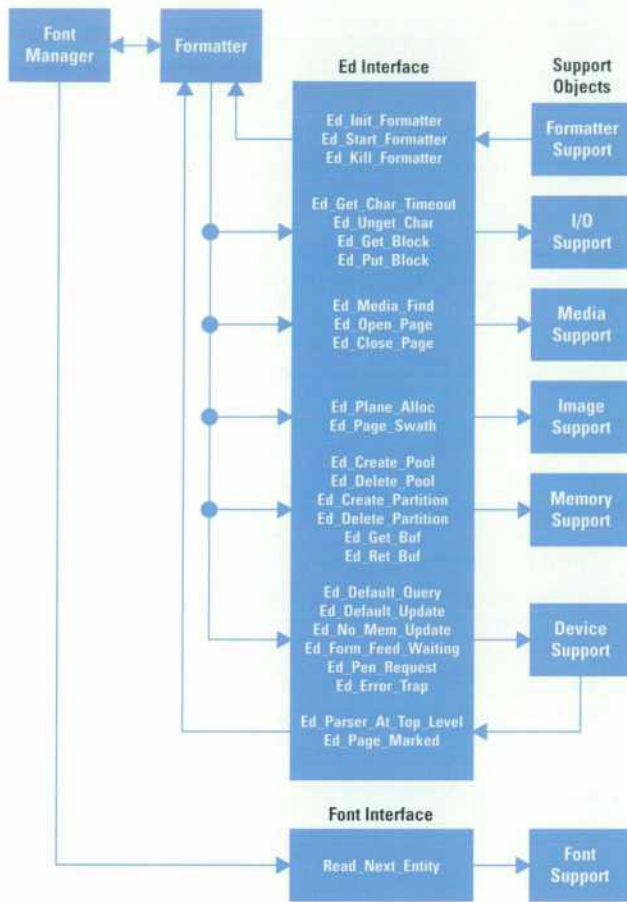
Font Manager

Formatter

Ed Interface

Support Objects

Ed_Init_Formatter
Ed_Start_Formatter
Ed_Kill_Formatter

Formatter Support

Ed_Get_Char_Timeout
Ed_Unget_Char
Ed_Get_Block
Ed_Put_Block

I/O Support

Ed_Media_Find
Ed_Open_Page
Ed_Close_Page

Media Support

Ed_Plane_Alloc
Ed_Page_Swath

Image Support

Ed_Create_Pool
Ed_Delete_Pool
Ed_Create_Partition
Ed_Delete_Partition
Ed_Get_Buf
Ed_Ret_Buf

Memory Support

Ed_Default_Query
Ed_Default_Update
Ed_No_Mem_Update
Ed_Form_Feed_Waiting
Ed_Pen_Request
Ed_Error_Trap

Device Support

Ed_Parser_At_Top_Level
Ed_Page_Marked

Font Interface

Read_Next_Entity

Font Support